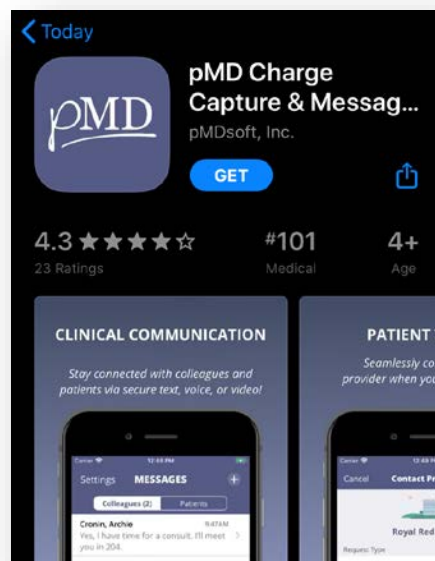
Today

pMD

pMD Charge Capture & Messag...

pMDsoft, Inc.

GET

4.3 ★★★★☆
23 Ratings

#101
Medical

4+
Age

CLINICAL COMMUNICATION

Stay connected with colleagues and patients via secure text, voice, or video!

Carrier 12:44 PM

Settings MESSAGES +

Colleagues (2) Patients

Cronin, Archie 9:47AM
Yes, I have time for a consult. I'll meet you in 204.

PATIENT

Seamlessly co
provider when you

Carrier 12:44 PM

Cancel Contact Pr

Royal Red

Request Type